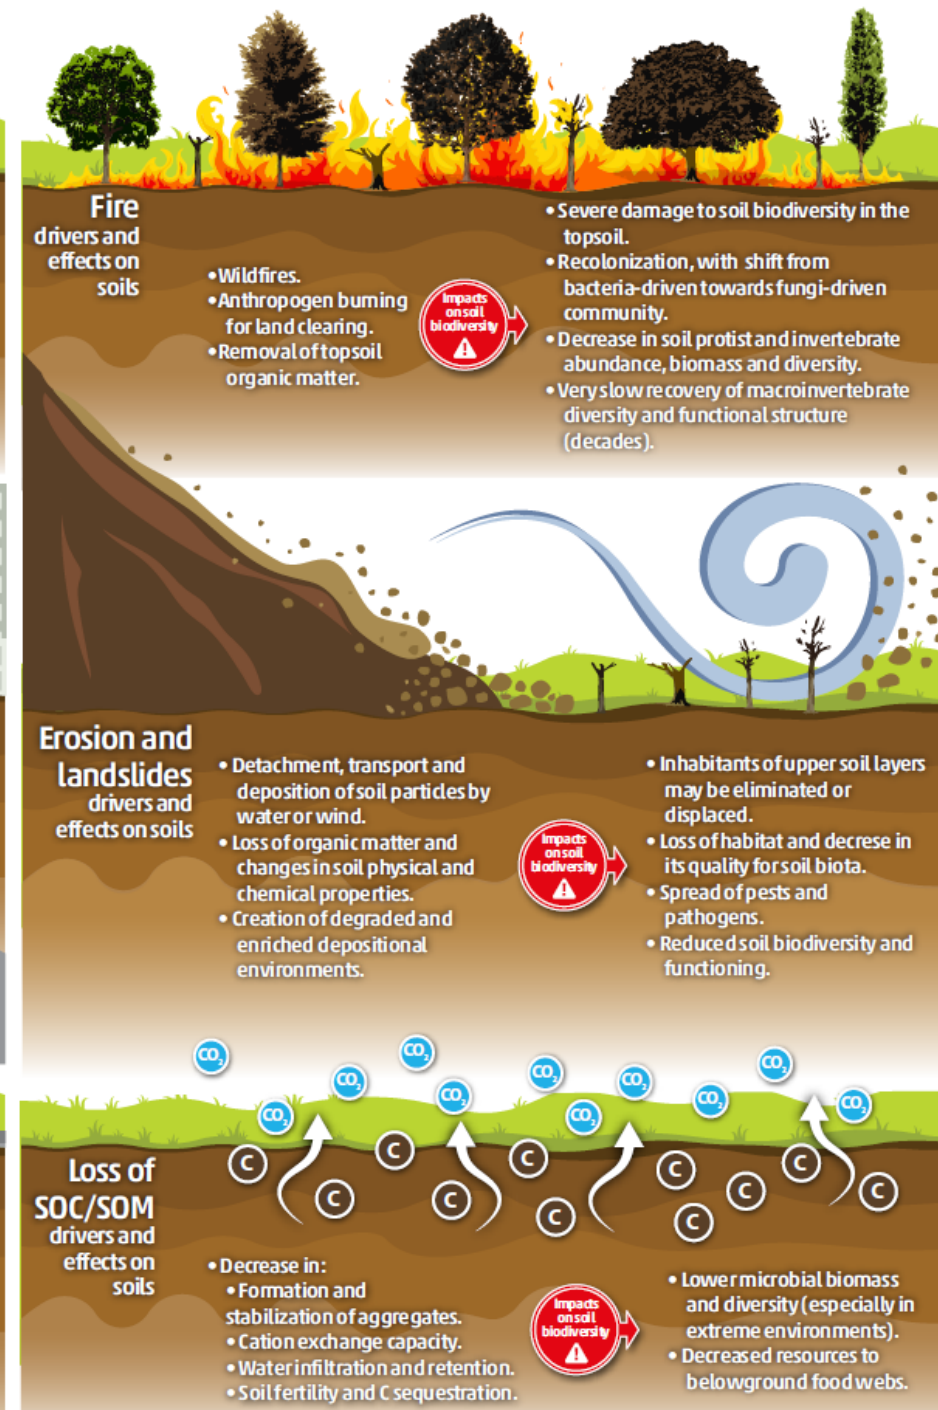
Fire
drivers and effects on soils

•Wildfires.
•Anthropogen burning for land clearing.
•Removal of topsoil organic matter.

Impacts on soil biodiversity

•Severe damage to soil biodiversity in the topsoil.
•Recolonization, with shift from bacteria-driven towards fungi-driven community.
•Decrease in soil protist and invertebrate abundance, biomass and diversity.
•Very slow recovery of macroinvertebrate diversity and functional structure (decades).

Erosion and landslides
drivers and effects on soils

•Detachment, transport and deposition of soil particles by water or wind.
•Loss of organic matter and changes in soil physical and chemical properties.
•Creation of degraded and enriched depositional environments.

Impacts on soil biodiversity

•Inhabitants of upper soil layers may be eliminated or displaced.
•Loss of habitat and decrease in its quality for soil biota.
•Spread of pests and pathogens.
•Reduced soil biodiversity and functioning.

$CO_2$ $CO_2$ $CO_2$ $CO_2$ $CO_2$ $CO_2$ $CO_2$ $CO_2$ $CO_2$ $CO_2$ $CO_2$

C C C C C C C C C C C C

Loss of SOC/SOM
drivers and effects on soils

•Decrease in:
•Formation and stabilization of aggregates.
•Cation exchange capacity.
•Water infiltration and retention.
•Soil fertility and C sequestration.

Impacts on soil biodiversity

•Lower microbial biomass and diversity (especially in extreme environments).
•Decreased resources to belowground food webs.